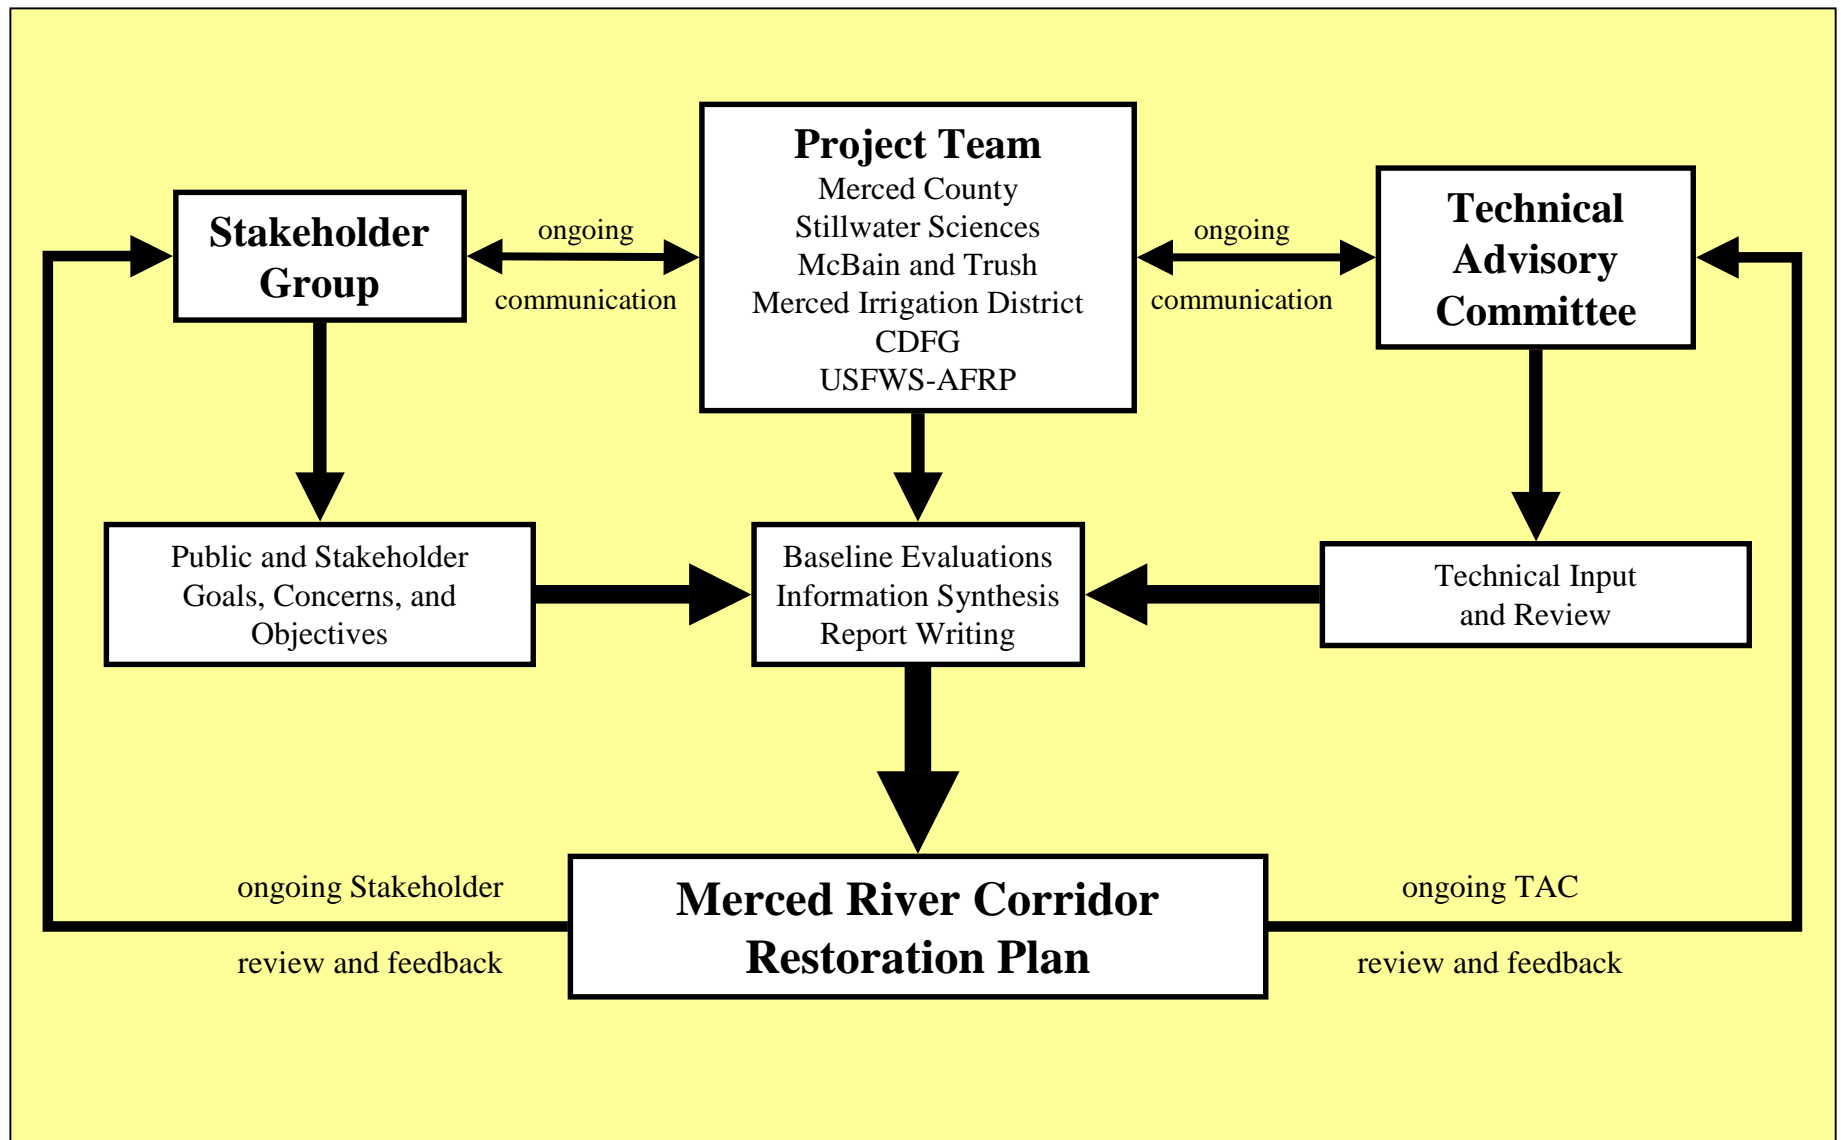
Stakeholder Group

ongoing communication

Project Team
Merced County
Stillwater Sciences
McBain and Trush
Merced Irrigation District
CDFG
USFWS-AFRP

ongoing communication

Technical Advisory Committee

Public and Stakeholder Goals, Concerns, and Objectives

Baseline Evaluations
Information Synthesis
Report Writing

Technical Input and Review

ongoing Stakeholder review and feedback

Merced River Corridor Restoration Plan

ongoing TAC review and feedback